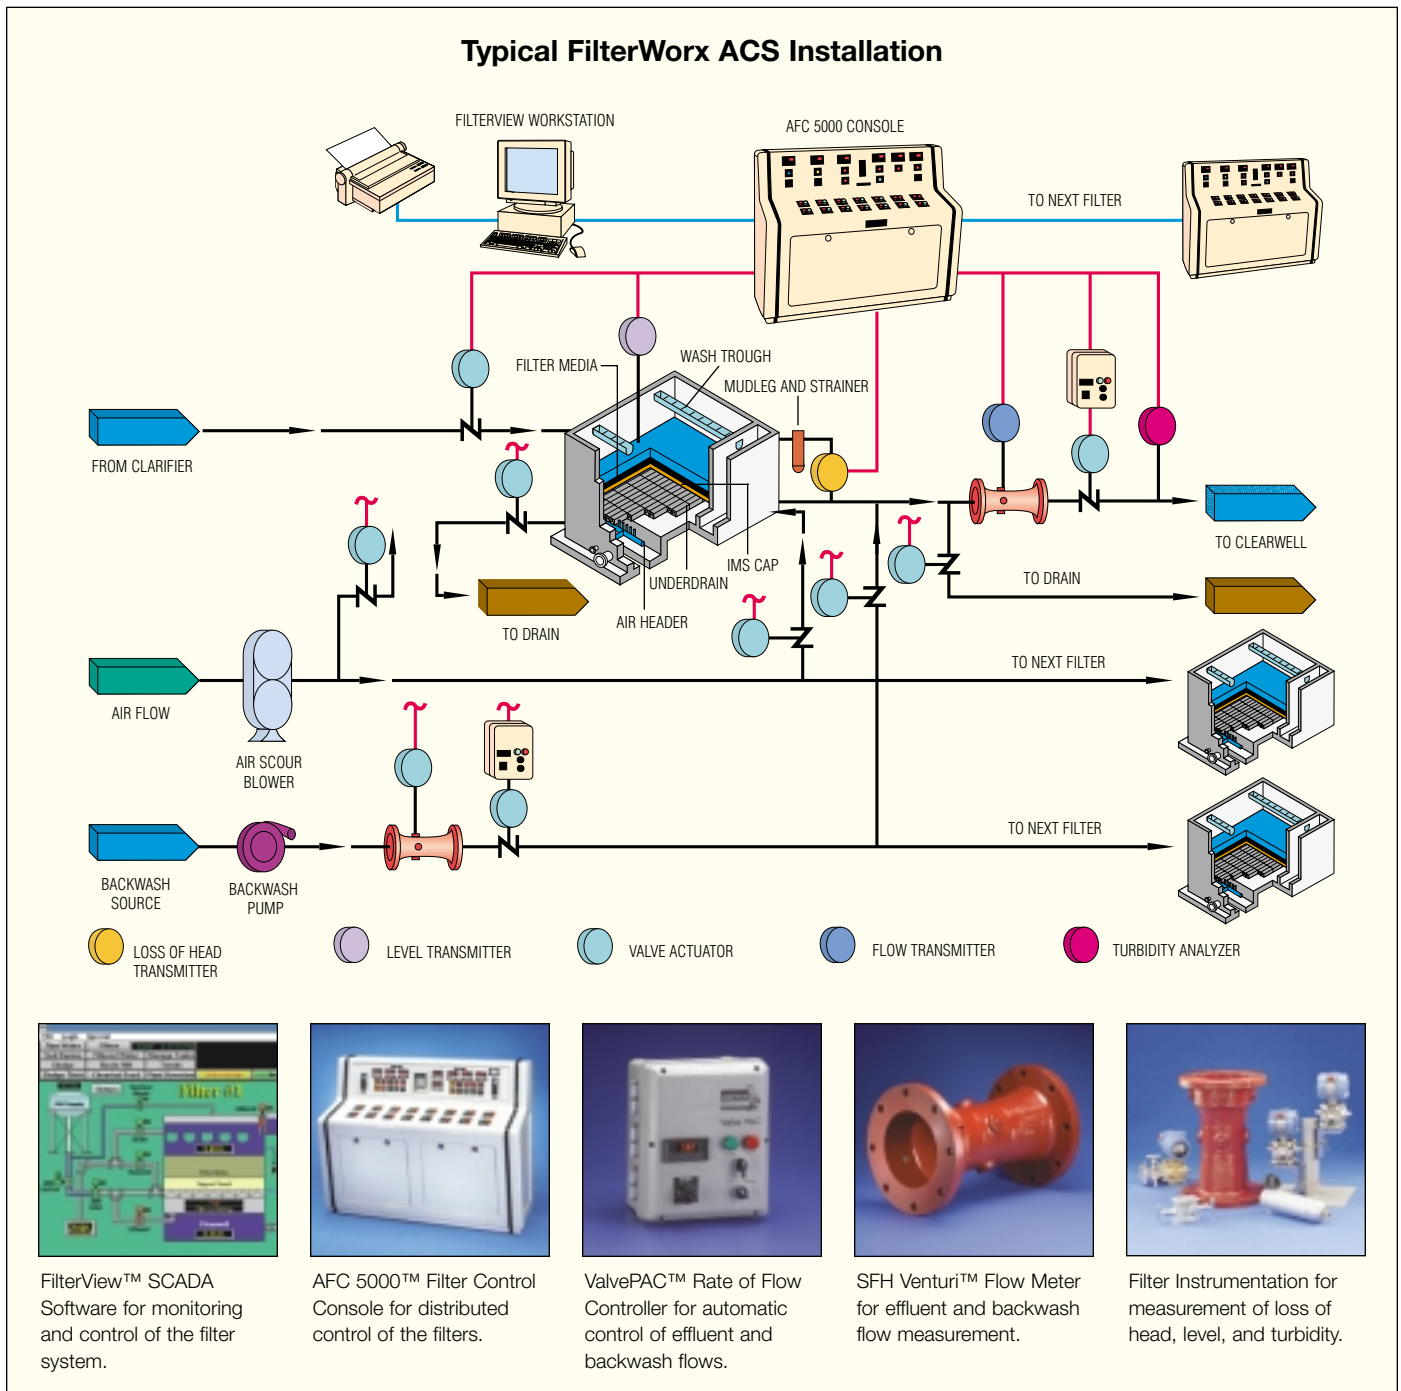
Typical FilterWorx ACS Installation

FILTERVIEW WORKSTATION

AFC 5000 CONSOLE

TO NEXT FILTER

FILTER MEDIA

WASH TROUGH

MUDLEG AND STRAINER

FROM CLARIFIER

IMS CAP

UNDERDRAIN

AIR HEADER

TO DRAIN

TO CLEARWELL

TO DRAIN

AIR FLOW

AIR SCOUR BLOWER

TO NEXT FILTER

BACKWASH SOURCE

BACKWASH PUMP

TO NEXT FILTER

LOSS OF HEAD TRANSMITTER

LEVEL TRANSMITTER

VALVE ACTUATOR

FLOW TRANSMITTER

TURBIDITY ANALYZER

FilterView™ SCADA Software for monitoring and control of the filter system.

AFC 5000™ Filter Control Console for distributed control of the filters.

ValvePAC™ Rate of Flow Controller for automatic control of effluent and backwash flows.

SFH Venturi™ Flow Meter for effluent and backwash flow measurement.

Filter Instrumentation for measurement of loss of head, level, and turbidity.